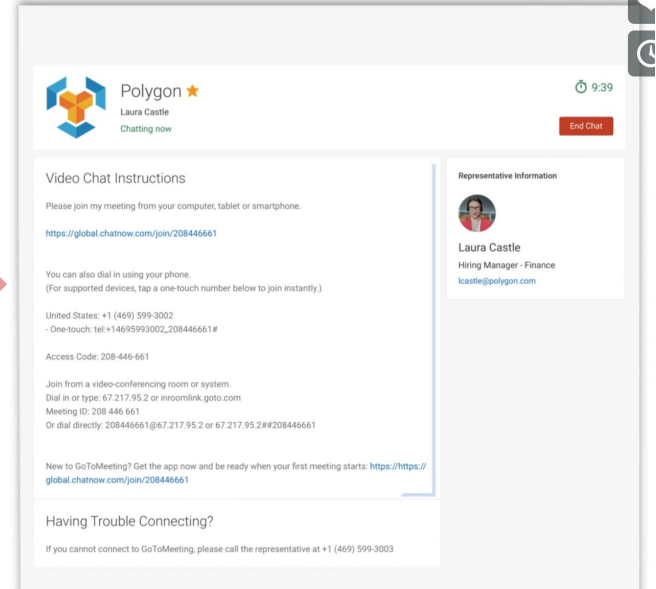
Polygon ★
Laura Castle
Chatting now

9:39

End Chat

Video Chat Instructions

Please join my meeting from your computer, tablet or smartphone.

https://global.chatnow.com/join/208446661

You can also dial in using your phone.
(For supported devices, tap a one-touch number below to join instantly.)

United States: +1 (469) 599-3002
- One-touch: tel:+14695993002,,208446661#

Access Code: 208-446-661

Join from a video-conferencing room or system.
Dial in or type: 67.217.95.2 or inroomlink.goto.com
Meeting ID: 208 446 661
Or dial directly: 208446661@67.217.95.2 or 67.217.95.2##208446661

New to GoToMeeting? Get the app now and be ready when your first meeting starts: https://https://global.chatnow.com/join/208446661

Having Trouble Connecting?

If you cannot connect to GoToMeeting, please call the representative at +1 (469) 599-3003

Representative Information

Laura Castle
Hiring Manager - Finance
lcastle@polygon.com